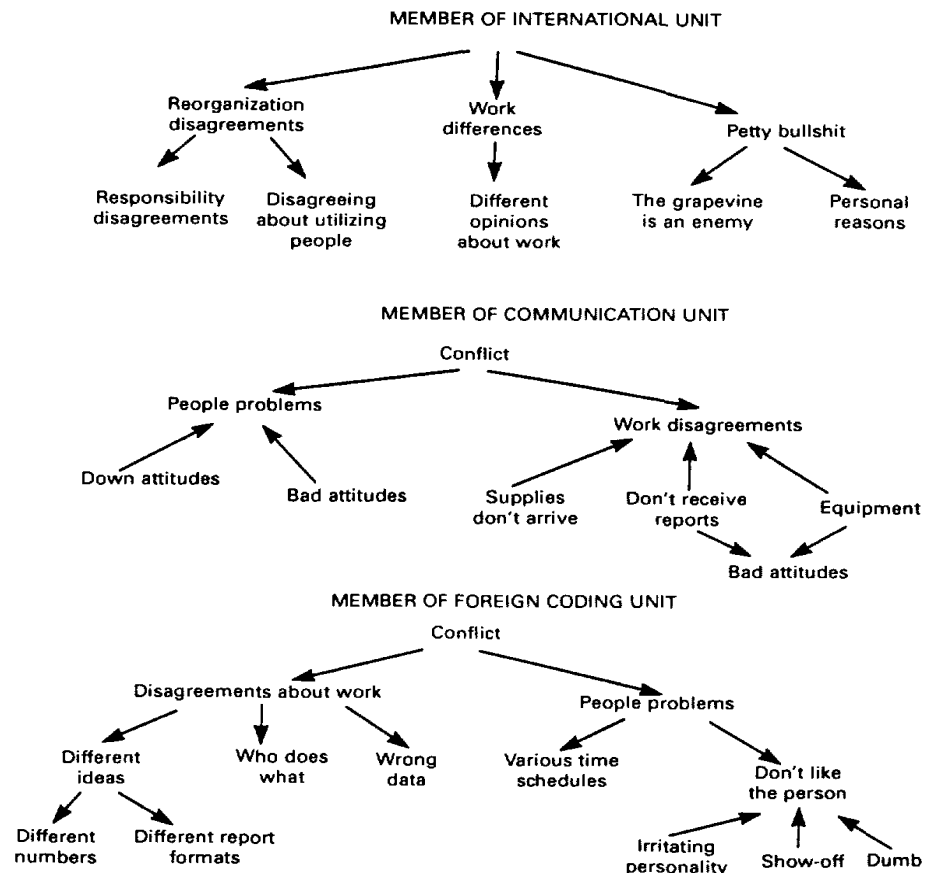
MEMBER OF INTERNATIONAL UNIT

Reorganization disagreements

Work differences

Petty bullshit

Responsibility disagreements

Disagreeing about utilizing people

Different opinions about work

The grapevine is an enemy

Personal reasons

MEMBER OF COMMUNICATION UNIT

Conflict

People problems

Work disagreements

Down attitudes

Bad attitudes

Supplies don't arrive

Don't receive reports

Equipment

Bad attitudes

MEMBER OF FOREIGN CODING UNIT

Conflict

Disagreements about work

People problems

Different ideas

Who does what

Wrong data

Various time schedules

Don't like the person

Different numbers

Different report formats

Irritating personality

Show-off

Dumb